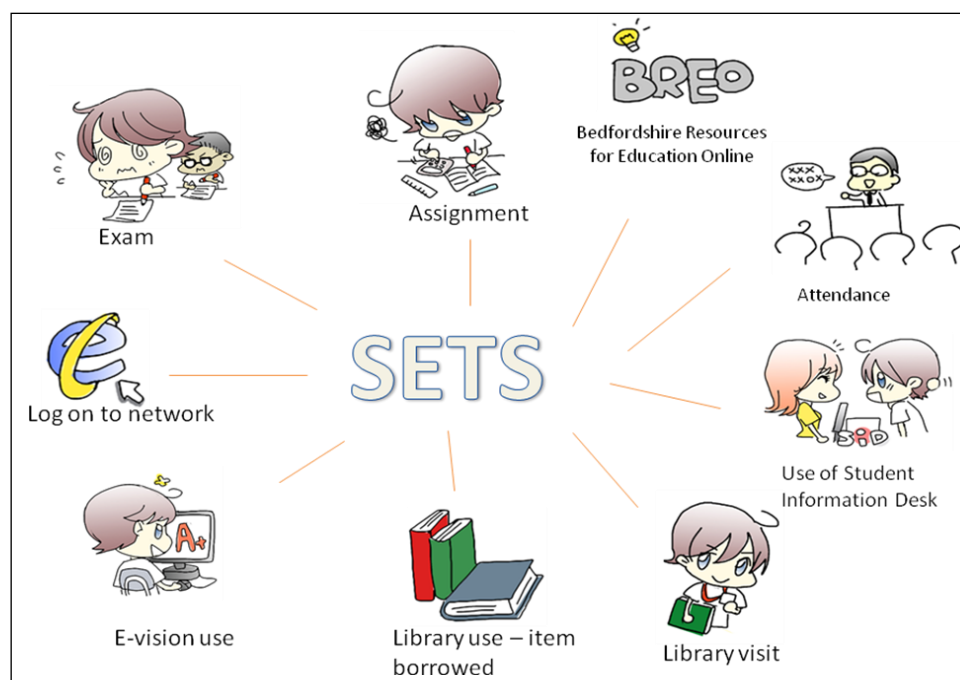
BREO
Bedfordshire Resources for Education Online

Exam

Assignment

xxx xxox

Attendance

SETS

Log on to network

Use of Student Information Desk

A+

E-vision use

Library use – item borrowed

Library visit